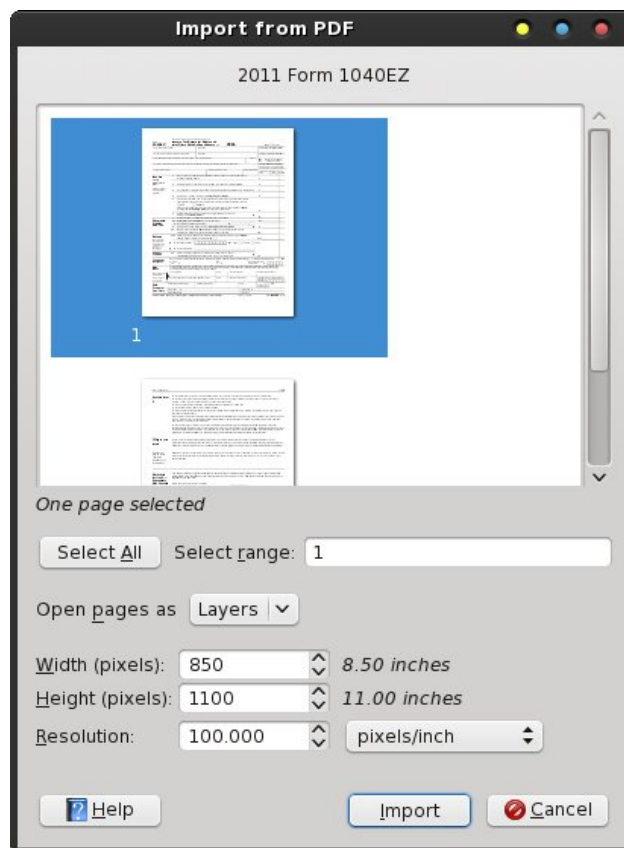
Import from PDF

2011 Form 1040EZ

1

One page selected

Select All

Select range: 1

Open pages as Layers

Width (pixels): 850 8.50 inches

Height (pixels): 1100 11.00 inches

Resolution: 100.000 pixels/inch

Help

Import

Cancel